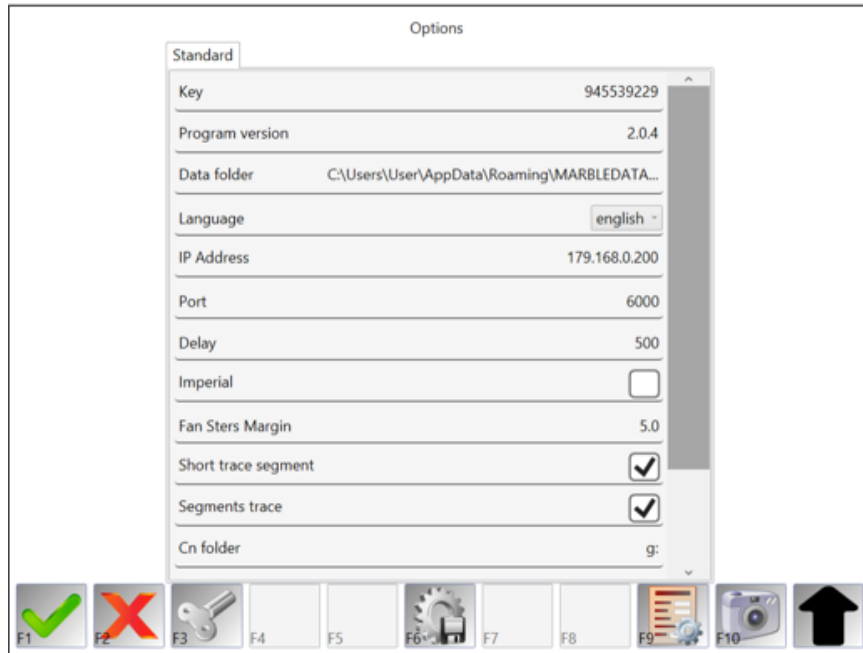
Options

Standard

Key 945539229

Program version 2.0.4

Data folder C:\Users\User\AppData\Roaming\MARBLEDATA...

Language english

IP Address 179.168.0.200

Port 6000

Delay 500

Imperial

Fan Sters Margin 5.0

Short trace segment

Segments trace

Cn folder g:

F1 F2 F3 F4 F5 F6 F7 F8 F9 F10